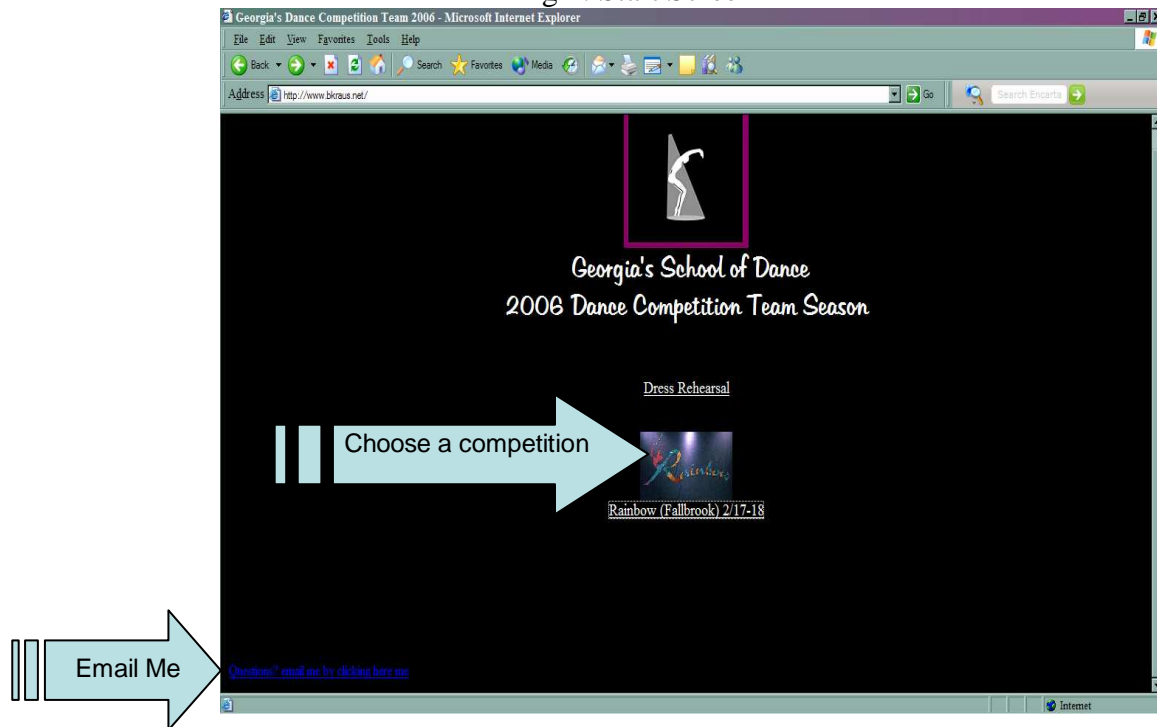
Georgia's Dance Competition Team 2006 - Microsoft Internet Explorer

File Edit View Favorites Tools Help

Back Search Favorites Media

Address http://www.bkraus.net/ Go Search Encarta

Georgia's School of Dance
2006 Dance Competition Team Season

Dress Rehearsal

Choose a competition

Rainbow

Rainbow (Fallbrook) 2/17-18

Email Me

Questions? email me by clicking here me

Internet